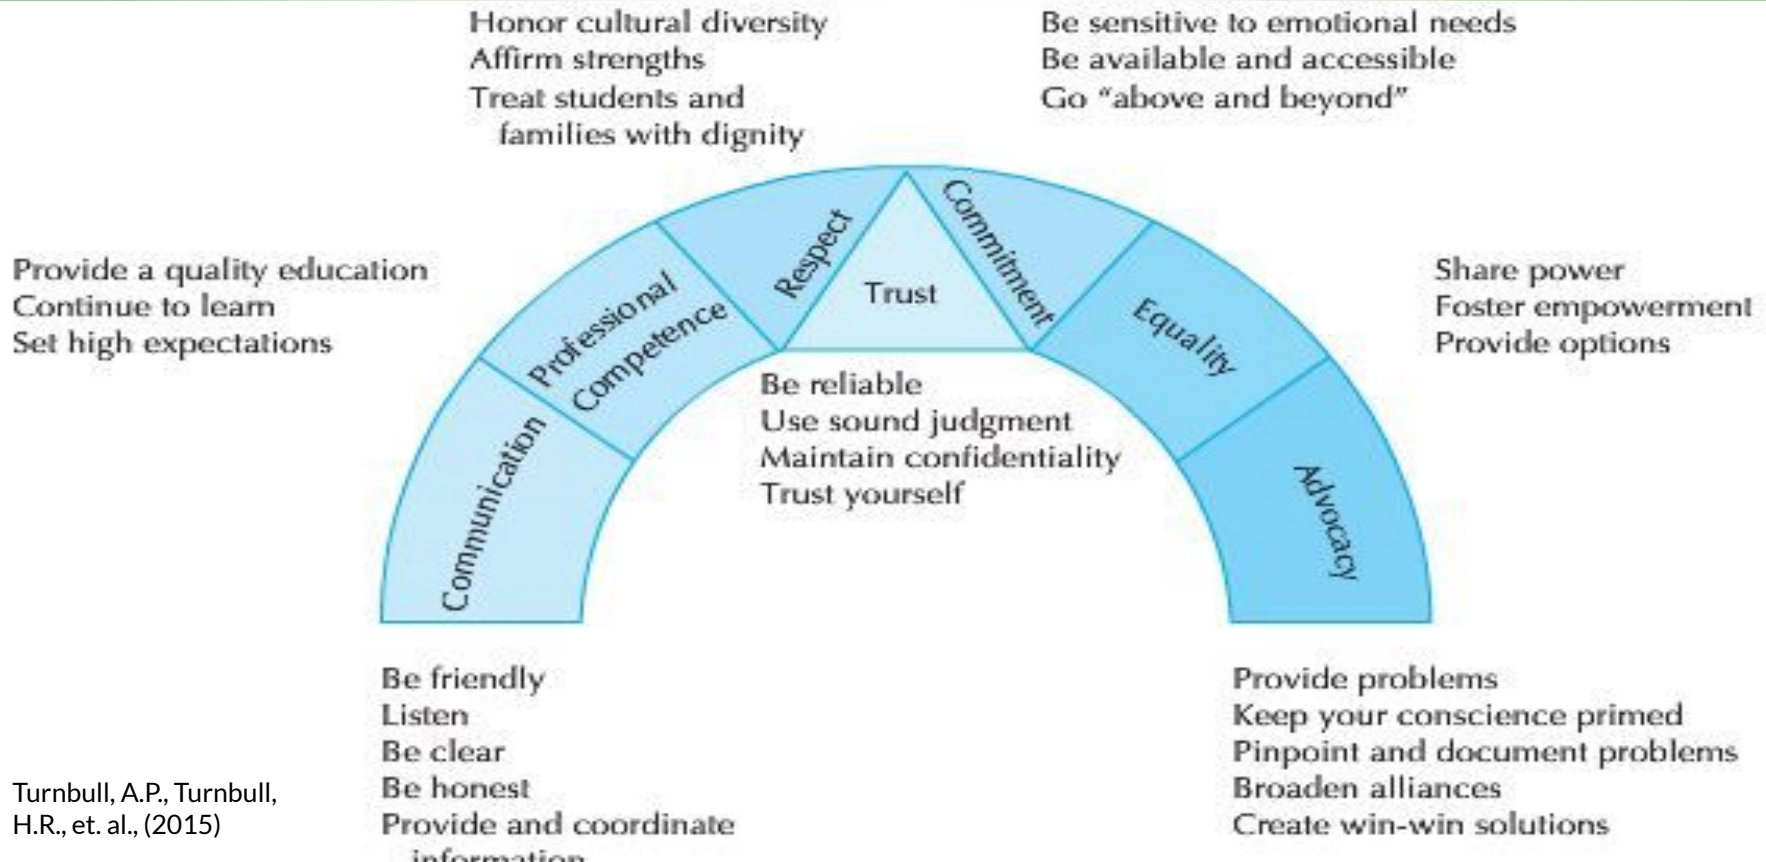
Honor cultural diversity
Affirm strengths
Treat students and families with dignity

Be sensitive to emotional needs
Be available and accessible
Go "above and beyond"

Provide a quality education
Continue to learn
Set high expectations

Share power
Foster empowerment
Provide options

Communication
Professional Competence
Respect
Trust
Commitment
Equality
Advocacy

Be reliable
Use sound judgment
Maintain confidentiality
Trust yourself

Be friendly
Listen
Be clear
Be honest
Provide and coordinate information

Provide problems
Keep your conscience primed
Pinpoint and document problems
Broaden alliances
Create win-win solutions

Turnbull, A.P., Turnbull, H.R., et. al., (2015)